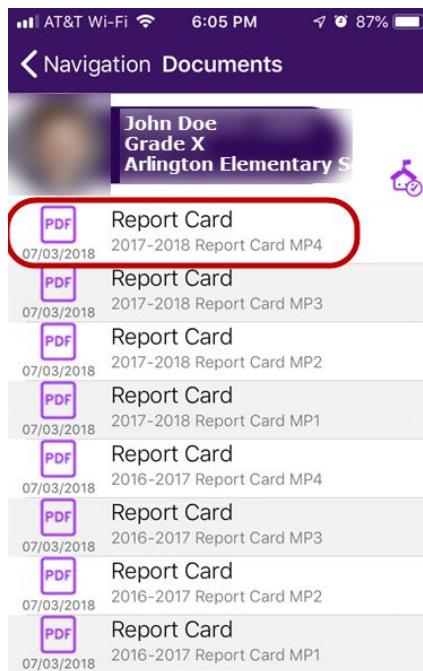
AT&T Wi-Fi 6:05 PM 87%

Navigation Documents

John Doe
Grade X
Arlington Elementary S

PDF 07/03/2018 Report Card
2017-2018 Report Card MP4

PDF 07/03/2018 Report Card
2017-2018 Report Card MP3

PDF 07/03/2018 Report Card
2017-2018 Report Card MP2

PDF 07/03/2018 Report Card
2017-2018 Report Card MP1

PDF 07/03/2018 Report Card
2016-2017 Report Card MP4

PDF 07/03/2018 Report Card
2016-2017 Report Card MP3

PDF 07/03/2018 Report Card
2016-2017 Report Card MP2

PDF 07/03/2018 Report Card
2016-2017 Report Card MP1